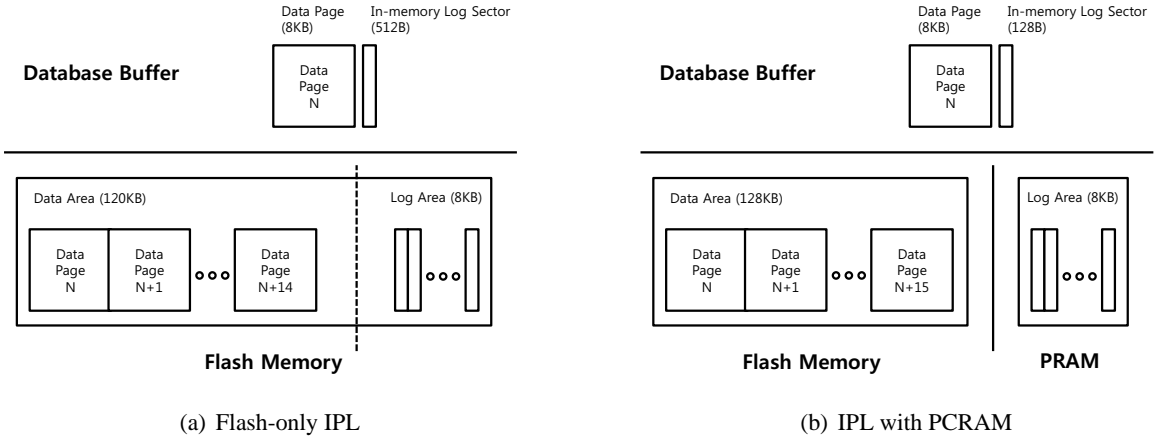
Data Page (8KB)

In-memory Log Sector (512B)

Database Buffer

Data Page N

Data Area (120KB)

Log Area (8KB)

Data Page N

Data Page N+1

Data Page N+14

Flash Memory

(a) Flash-only IPL

Data Page (8KB)

In-memory Log Sector (128B)

Database Buffer

Data Page N

Data Area (128KB)

Log Area (8KB)

Data Page N

Data Page N+1

Data Page N+15

Flash Memory

PRAM

(b) IPL with PCRAM